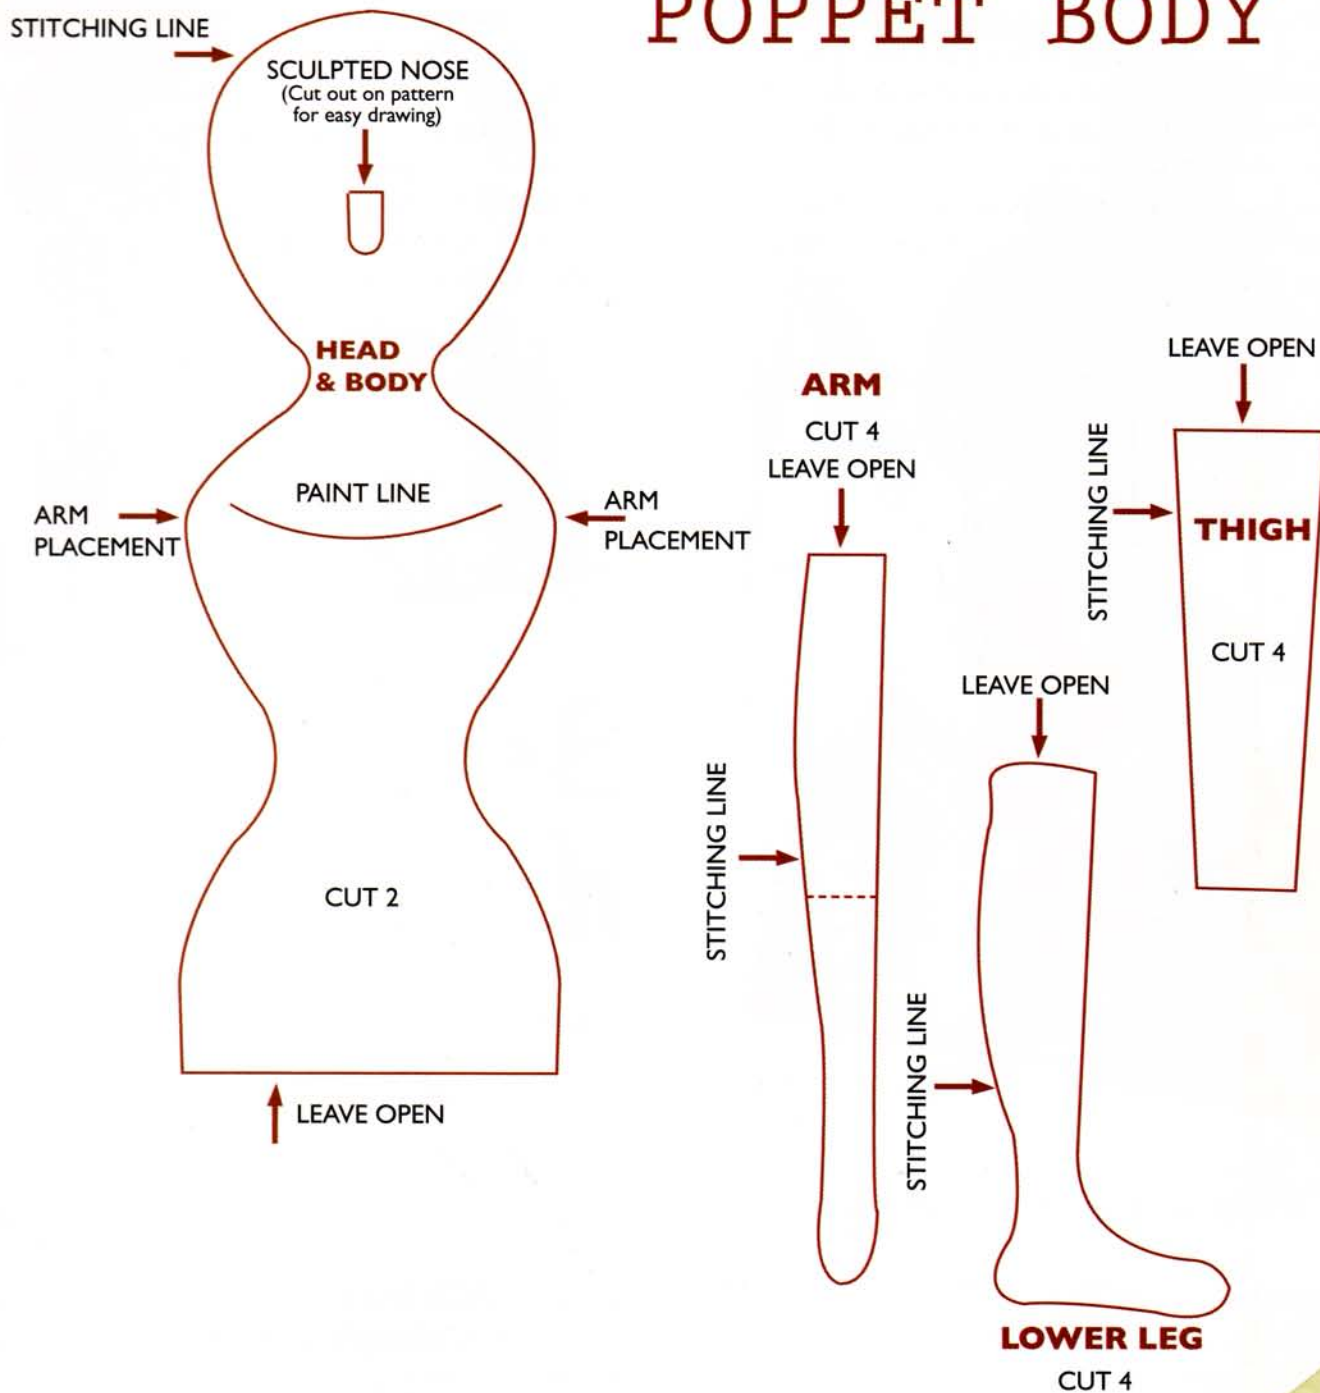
POPPET BODY

STITCHING LINE

SCULPTED NOSE
(Cut out on pattern for easy drawing)

HEAD
& BODY

PAINT LINE

ARM
PLACEMENT

ARM
PLACEMENT

CUT 2

LEAVE OPEN

ARM
CUT 4
LEAVE OPEN

STITCHING LINE

LEAVE OPEN

STITCHING LINE

THIGH

CUT 4

LEAVE OPEN

STITCHING LINE

LOWER LEG
CUT 4